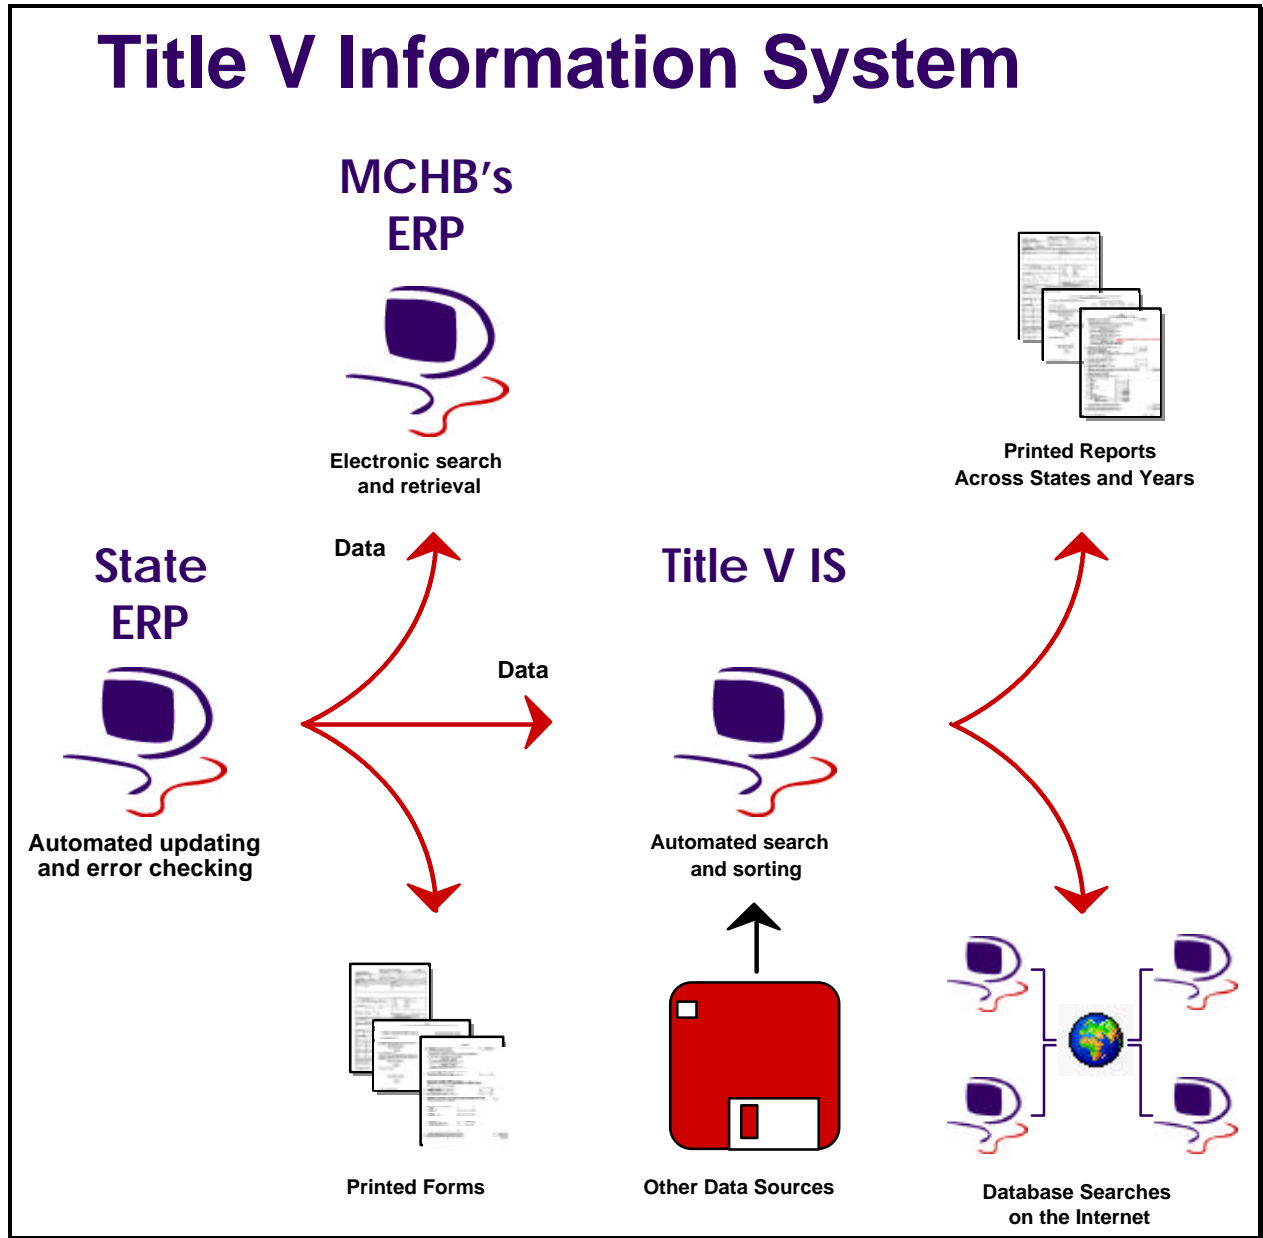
Title V Information System

MCHB's ERP

Electronic search and retrieval

Printed Reports Across States and Years

State ERP

Data

Title V IS

Data

Automated updating and error checking

Automated search and sorting

Printed Forms

Other Data Sources

Database Searches on the Internet